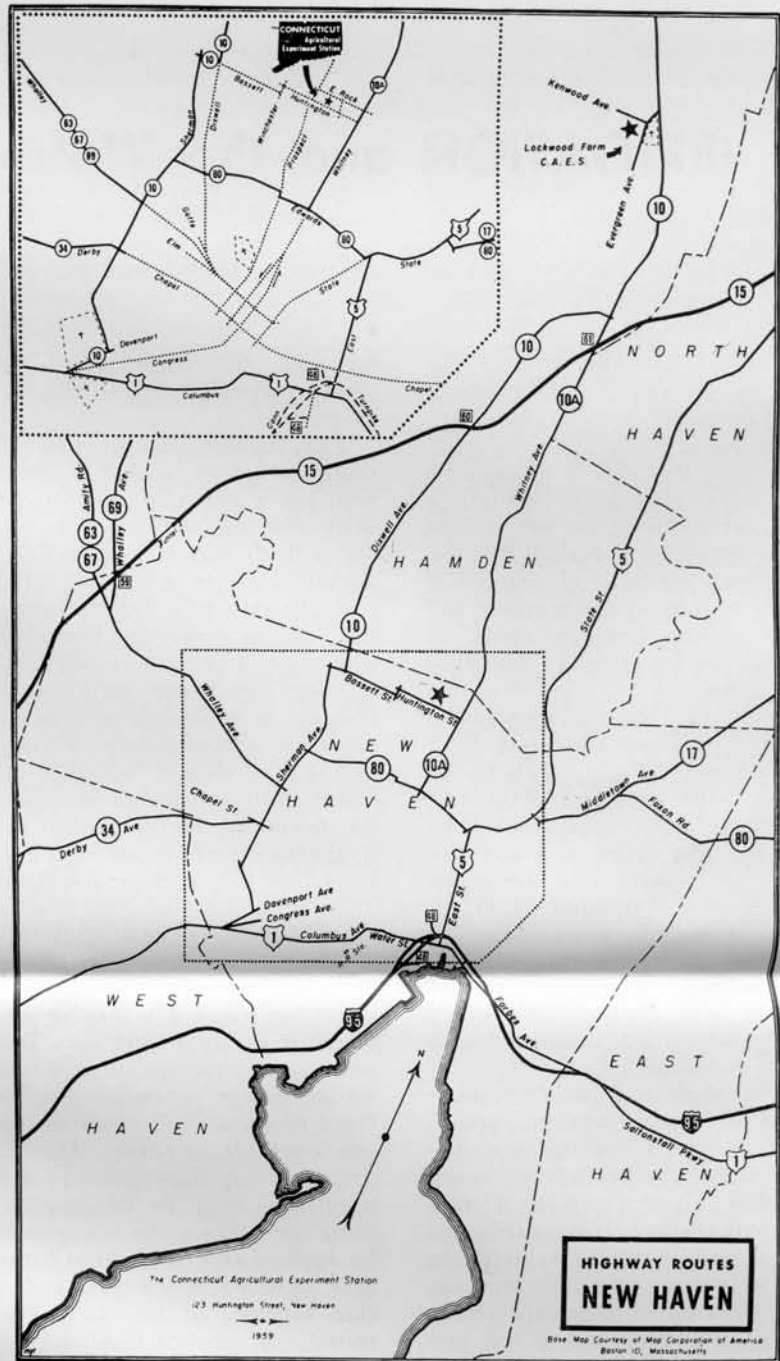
CONNECTICUT
Agricultural Experiment Station

Whalley
63
67
69
16
10
Sherman
Bassett
Huntington
E. Rock
10A
Dixwell
Winchester
Prospect
Whitney
80
Goffe
Edwards
34 Derby
Elm
80
5
17
60
Chapel
State
State
5
East
Davenport
10
Congress
1
Columbus
1
Chapel
Kenwood Ave
Lockwood Farm
C.A.E.S.
Evergreen Ave
10
15
10
NORTH
10A
HAVEN
15
Amity Rd
69
Whalley Ave
63
67
Dixwell Ave
Whitney Ave
HAMDEN
5
State St
10
Bassett St
Huntington St
Whalley Ave
Sherman Ave
NEW
80
10A
17
Middletown Ave
HAVEN
Foxon Rd
Chapel St
80
34 Ave
Derby
5
East St
Davenport Ave
Congress Ave
1
Columbus Ave
Water St
WEST
95
Forbes Ave
EAST
N
HAVEN
95
Saltonstall Pkwy
1
HAVEN

The Connecticut Agricultural Experiment Station
123 Huntington Street, New Haven
1959

HIGHWAY ROUTES
NEW HAVEN

Base Map Courtesy of Map Corporation of America
Boston 10, Massachusetts